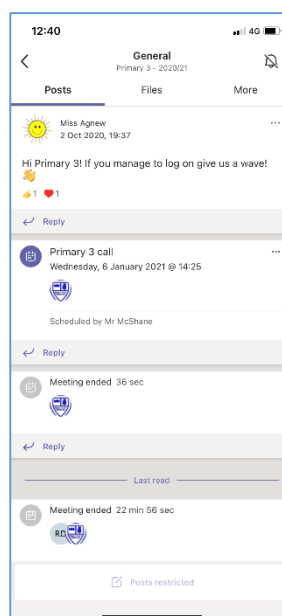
12:40

4G

General
Primary 3 - 2020/21

Posts

Files

More

Miss Agnew
2 Oct 2020, 19:37

...

Hi Primary 3! If you manage to log on give us a wave! 👋

👍1 ❤️1

Reply

Primary 3 call
Wednesday, 6 January 2021 @ 14:25

...

Scheduled by Mr McShane

Reply

Meeting ended 36 sec

Reply

Last read

Meeting ended 22 min 56 sec

RD

Posts restricted